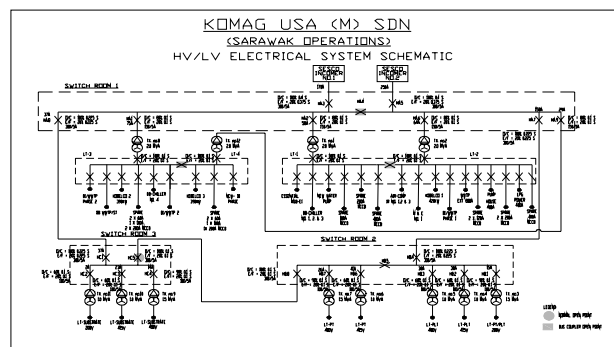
KOMAG USA (M) SDN
(SARAWAK OPERATIONS)
HV/LV ELECTRICAL SYSTEM SCHEMATIC

SESCO INCOMER NO.1

SESCO INCOMER NO.2

SWITCH ROOM 1

SWITCH ROOM 3

SWITCH ROOM 2

LT-3

LT-4

LT-1

LT-2

SPARE

SPARE

SPARE

SPARE

SPARE

SPARE

SPARE

SPARE

SPARE

SPARE

CENTRAL

AIR-COMP

LEGEND

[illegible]